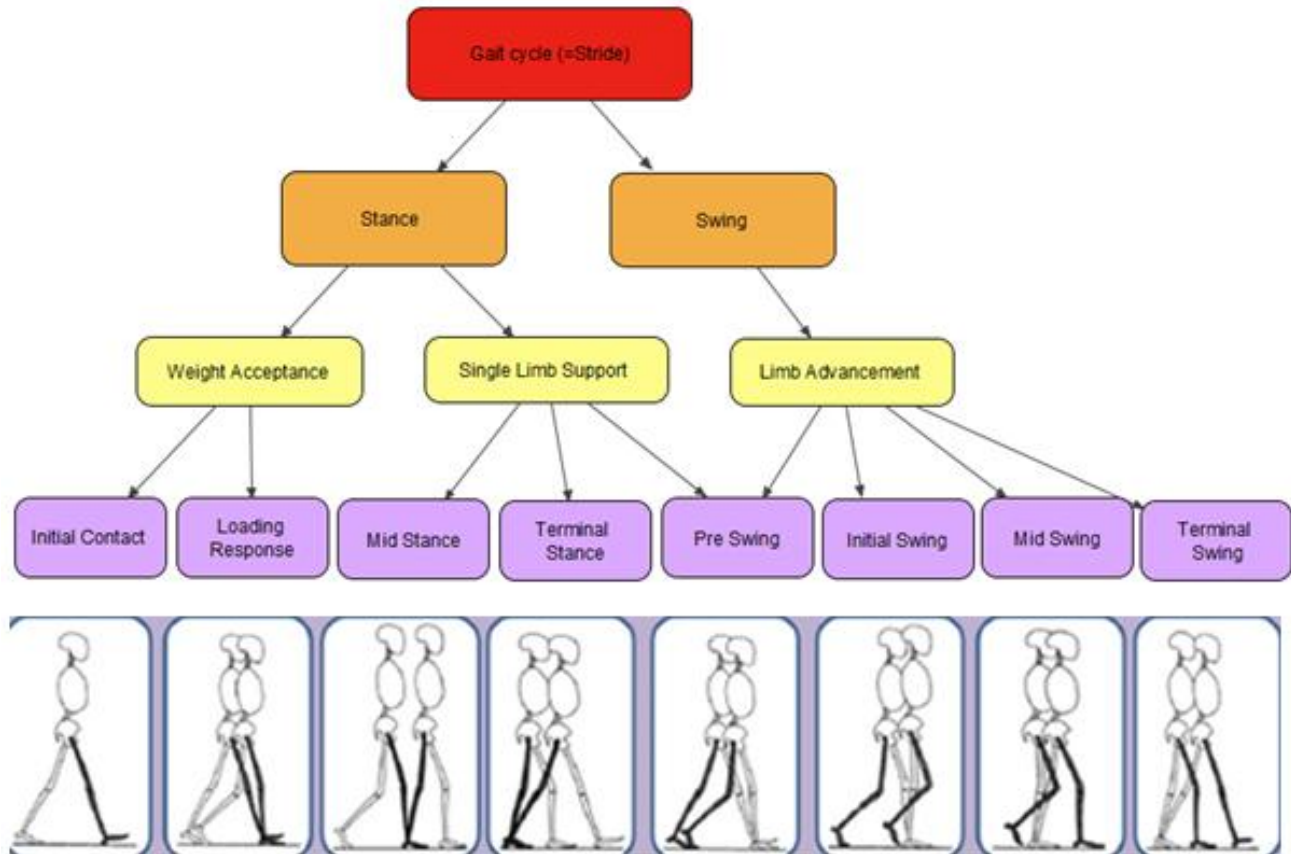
Gait cycle (=Stride)

Stance

Swing

Weight Acceptance

Single Limb Support

Limb Advancement

Initial Contact

Loading Response

Mid Stance

Terminal Stance

Pre Swing

Initial Swing

Mid Swing

Terminal Swing